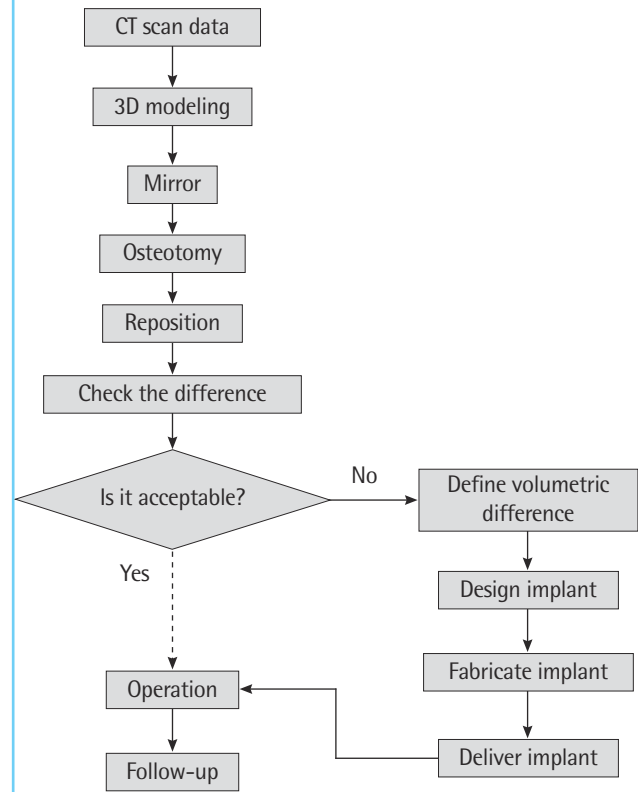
CT scan data

3D modeling

Mirror

Osteotomy

Reposition

Check the difference

Is it acceptable?

No

Define volumetric difference

Yes

Design implant

Fabricate implant

Operation

Deliver implant

Follow-up